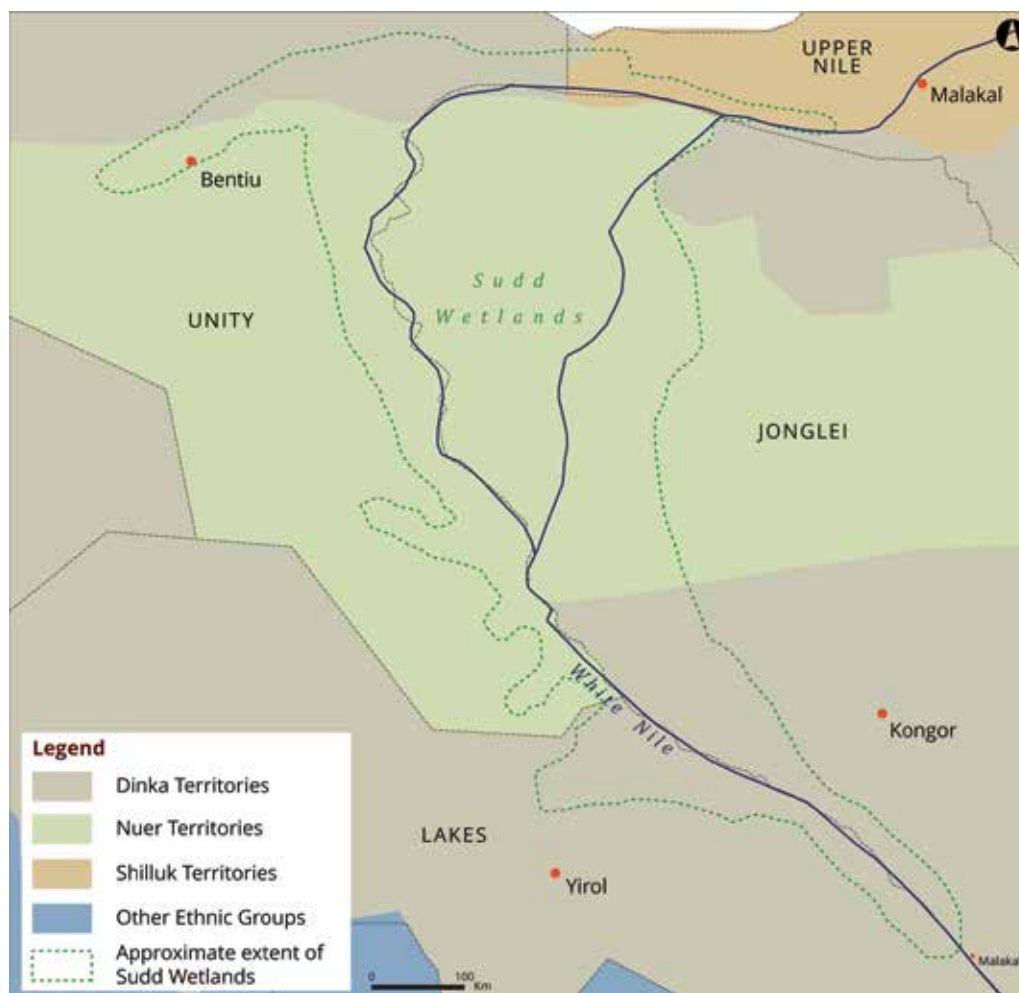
UPPER NILE

Malakal

Bentiu

Sudd Wetlands

UNITY

JONGLEI

White Nile

Kongor

LAKES

Yirol

Legend

Dinka Territories

Nuer Territories

Shilluk Territories

Other Ethnic Groups

Approximate extent of Sudd Wetlands

0

100 Km

Malakal